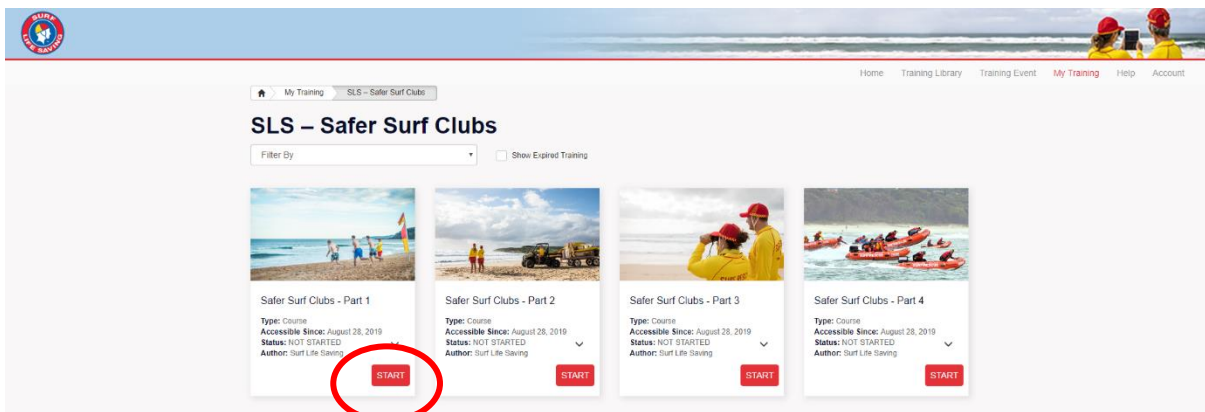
SURF LIFE SAVING

Home Training Library Training Event My Training Help Account

My Training SLS – Safer Surf Clubs

SLS – Safer Surf Clubs

Filter By

Show Expired Training

Safer Surf Clubs - Part 1

Type: Course
Accessible Since: August 28, 2019
Status: NOT STARTED
Author: Surf Life Saving

START

Safer Surf Clubs - Part 2

Type: Course
Accessible Since: August 28, 2019
Status: NOT STARTED
Author: Surf Life Saving

START

Safer Surf Clubs - Part 3

Type: Course
Accessible Since: August 28, 2019
Status: NOT STARTED
Author: Surf Life Saving

START

Safer Surf Clubs - Part 4

Type: Course
Accessible Since: August 28, 2019
Status: NOT STARTED
Author: Surf Life Saving

START